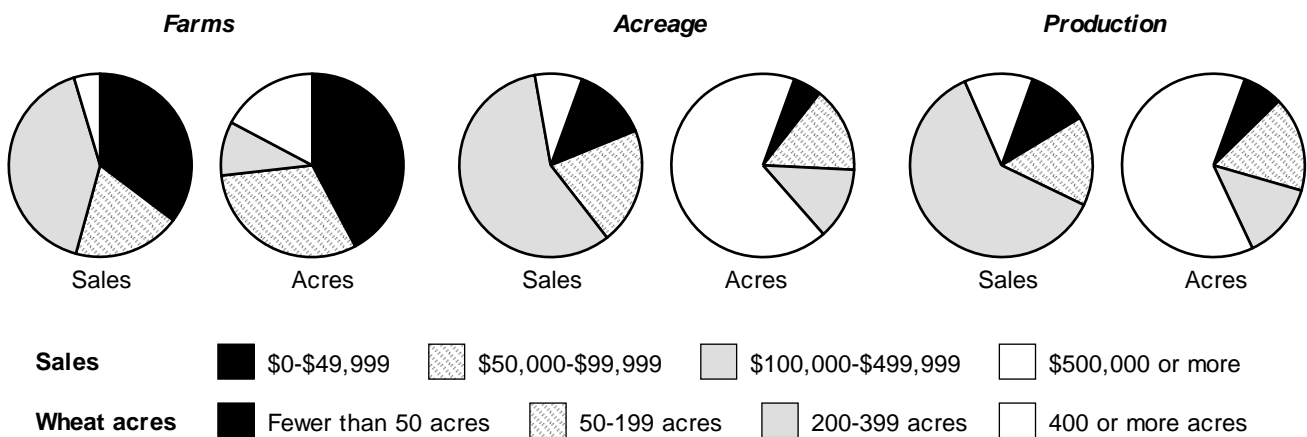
Farms

Sales

Acres

Acreage

Sales

Acres

Production

Sales

Acres

Sales $0-$49,999 $50,000-$99,999 $100,000-$499,999 $500,000 or more

Wheat acres Fewer than 50 acres 50-199 acres 200-399 acres 400 or more acres